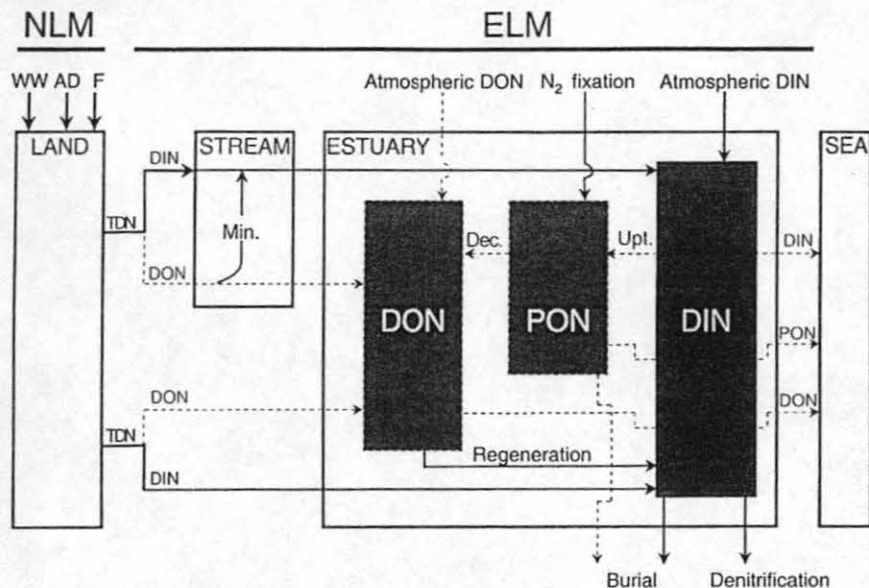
NLM

ELM

WW AD F

Atmospheric DON $N_2$ fixation Atmospheric DIN

LAND

STREAM

ESTUARY

SEA

DIN

TDN

Min.

DON

Dec.

Upt.

DIN

DON

PON

DIN

PON

DON

DON

TDN

Regeneration

DIN

Burial

Denitrification